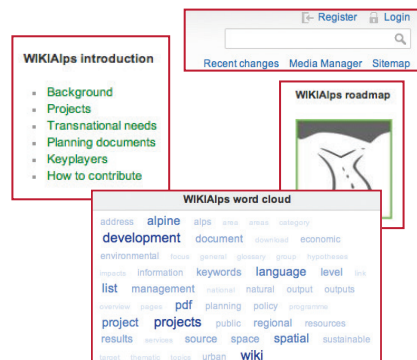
Register Login

Recent changes Media Manager Sitemap

WIKIAlps introduction

- Background
- Projects
- Transnational needs
- Planning documents
- Keyplayers
- How to contribute

WIKIAlps roadmap

WIKIAlps word cloud

address alpine alps area areas category
development document download economic
environmental focus general glossary group hypotheses
impacts information keywords language level link
list management national natural output outputs
overview pages pdf planning policy programme
project projects public regional resources
results services source space spatial sustainable
target thematic topics urban wiki